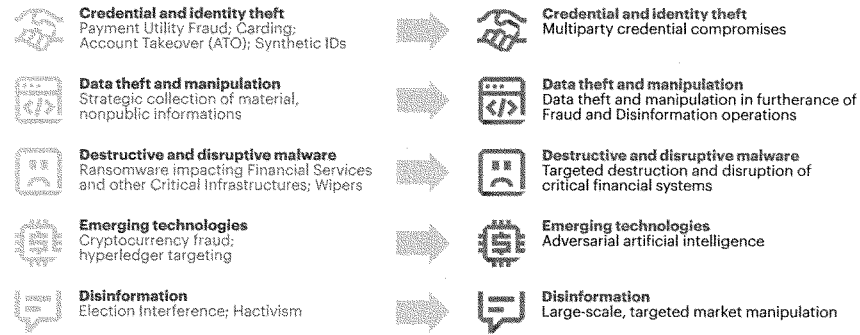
**Credential and identity theft**
Payment Utility Fraud; Carding; Account Takeover (ATO); Synthetic IDs

**Credential and identity theft**
Multiparty credential compromises

**Data theft and manipulation**
Strategic collection of material, nonpublic informations

**Data theft and manipulation**
Data theft and manipulation in furtherance of Fraud and Disinformation operations

**Destructive and disruptive malware**
Ransomware impacting Financial Services and other Critical Infrastructures; Wipers

**Destructive and disruptive malware**
Targeted destruction and disruption of critical financial systems

**Emerging technologies**
Cryptocurrency fraud; hyperledger targeting

**Emerging technologies**
Adversarial artificial intelligence

**Disinformation**
Election Interference; Hactivism

**Disinformation**
Large-scale, targeted market manipulation